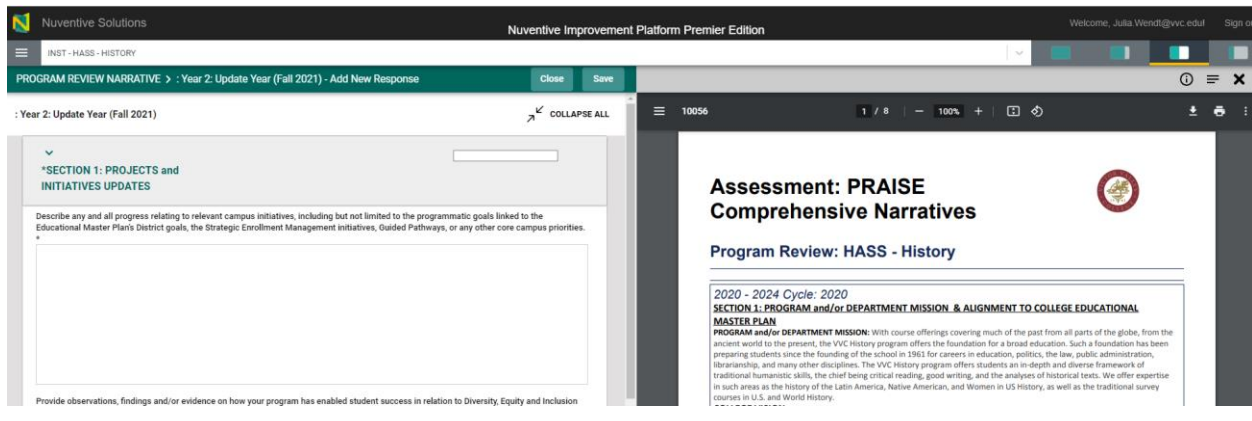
Nuventive Solutions

Nuventive Improvement Platform Premier Edition

Welcome, Julia.Wendt@vvc.edu! Sign o

INST - HASS - HISTORY

PROGRAM REVIEW NARRATIVE > : Year 2: Update Year (Fall 2021) - Add New Response

Close

Save

: Year 2: Update Year (Fall 2021)

COLLAPSE ALL

*SECTION 1: PROJECTS and INITIATIVES UPDATES

Describe any and all progress relating to relevant campus initiatives, including but not limited to the programmatic goals linked to the Educational Master Plan's District goals, the Strategic Enrollment Management initiatives, Guided Pathways, or any other core campus priorities. *

Provide observations, findings and/or evidence on how your program has enabled student success in relation to Diversity, Equity and Inclusion

10056

1 / 8

100%

Assessment: PRAISE Comprehensive Narratives

Program Review: HASS - History

2020 - 2024 Cycle: 2020

SECTION 1: PROGRAM and/or DEPARTMENT MISSION & ALIGNMENT TO COLLEGE EDUCATIONAL MASTER PLAN

PROGRAM and/or DEPARTMENT MISSION: With course offerings covering much of the past from all parts of the globe, from the ancient world to the present, the VVC History program offers the foundation for a broad education. Such a foundation has been preparing students since the founding of the school in 1961 for careers in education, politics, the law, public administration, librarianship, and many other disciplines. The VVC History program offers students an in-depth and diverse framework of traditional humanistic skills, the chief being critical reading, good writing, and the analyses of historical texts. We offer expertise in such areas as the history of the Latin America, Native American, and Women in US History, as well as the traditional survey courses in U.S. and World History.